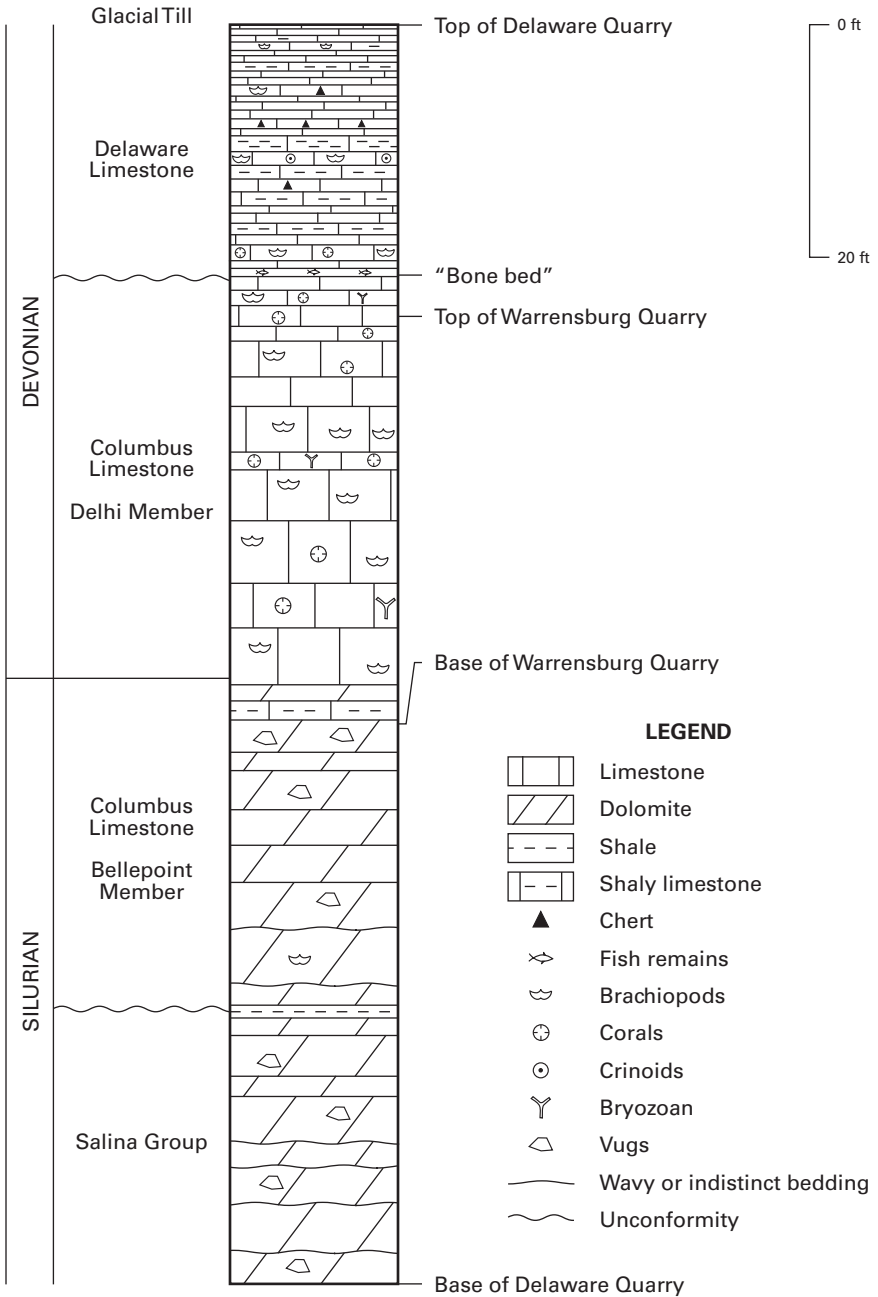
Glacial Till

Top of Delaware Quarry

0 ft

20 ft

Delaware Limestone

"Bone bed"

Top of Warrensburg Quarry

DEVONIAN

Columbus Limestone

Delhi Member

Base of Warrensburg Quarry

Columbus Limestone

Bellepoint Member

SILURIAN

Salina Group

Base of Delaware Quarry

LEGEND

Limestone

Dolomite

Shale

Shaly limestone

Chert

Fish remains

Brachiopods

Corals

Crinoids

Bryozoan

Vugs

Wavy or indistinct bedding

Unconformity